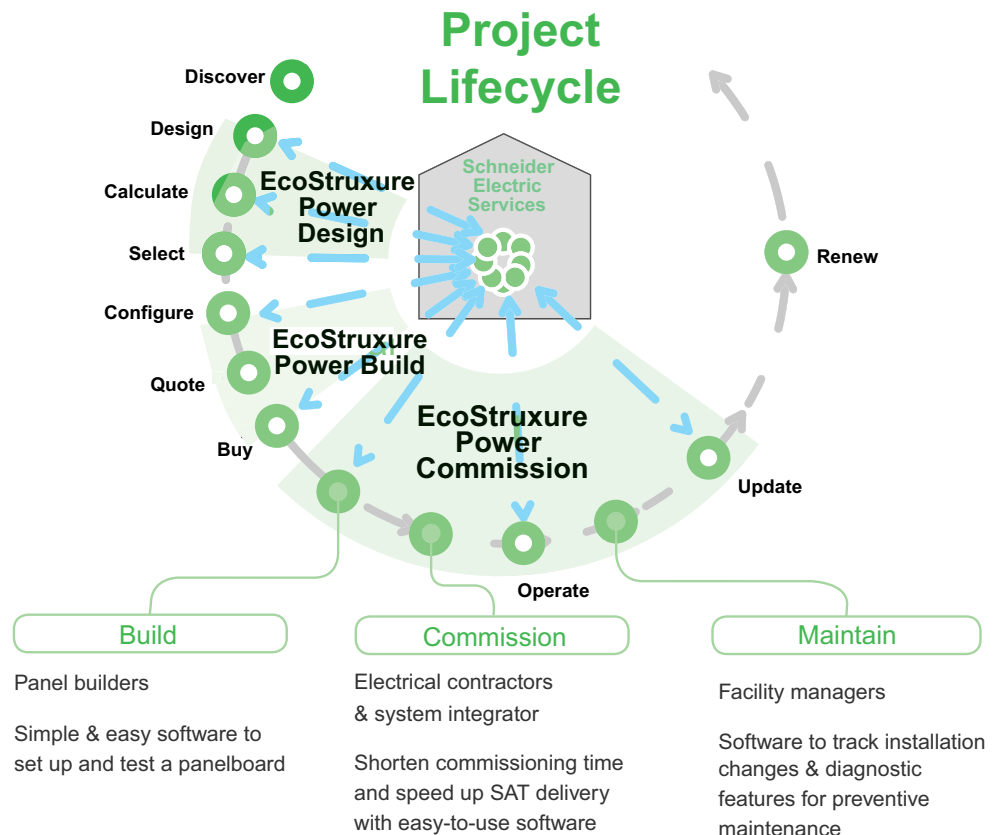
Project Lifecycle

Discover

Design

Calculate

Select

Configure

Quote

Buy

Schneider Electric Services

EcoStruxure Power Design

EcoStruxure Power Build

EcoStruxure Power Commission

Renew

Update

Operate

Build

Panel builders

Simple & easy software to set up and test a panelboard

Commission

Electrical contractors & system integrator

Shorten commissioning time and speed up SAT delivery with easy-to-use software

Maintain

Facility managers

Software to track installation changes & diagnostic features for preventive maintenance